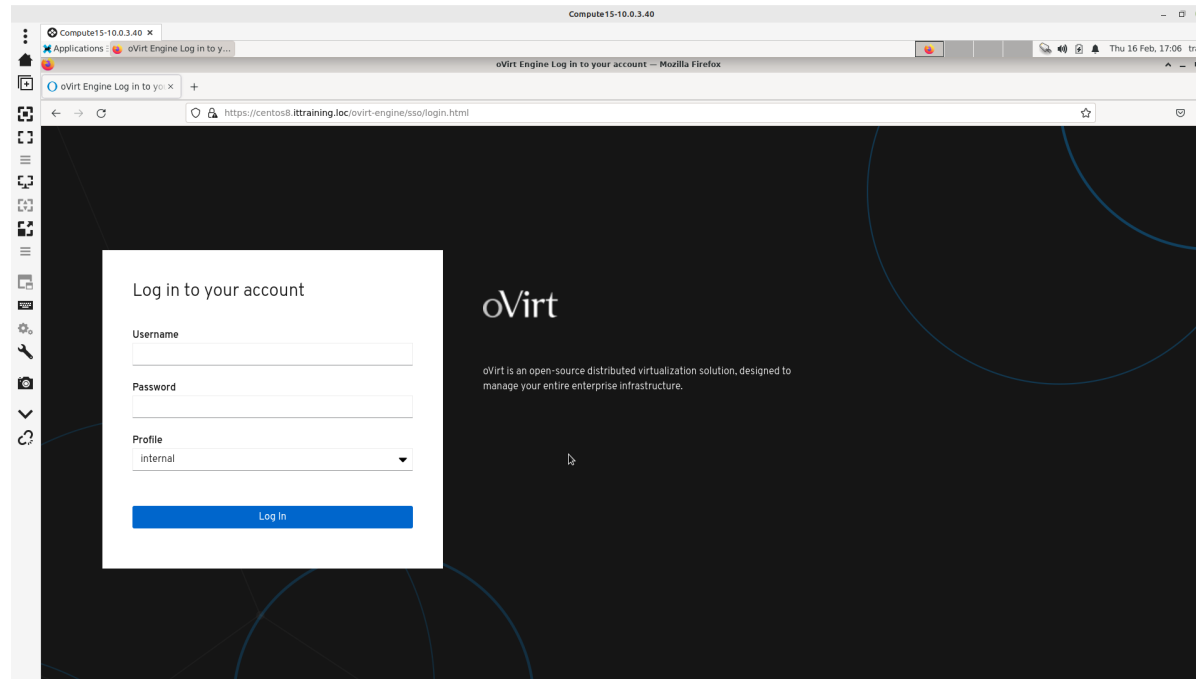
Compute15-10.0.3.40

Compute15-10.0.3.40 ×

Applications : oVirt Engine Log in to y...

Thu 16 Feb, 17:06 tr

oVirt Engine Log in to your account — Mozilla Firefox

oVirt Engine Log in to yo ×

+

https://centos8.ittraining.loc/ovirt-engine/sso/login.html

Log in to your account

Username

Password

Profile

internal

Log In

oVirt

oVirt is an open-source distributed virtualization solution, designed to manage your entire enterprise infrastructure.